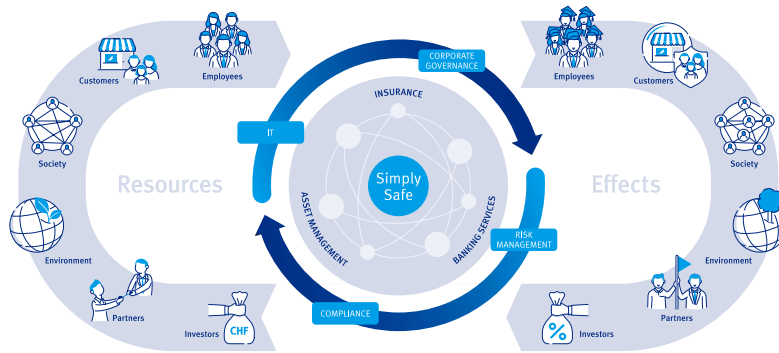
Customers
Employees
Society
Resources
Environment
Partners
Investors
CHF
CORPORATE GOVERNANCE
INSURANCE
IT
Simply Safe
ASSET MANAGEMENT
BANKING SERVICES
RISK MANAGEMENT
COMPLIANCE
Employees
Customers
Society
Effects
Environment
Partners
Investors
%